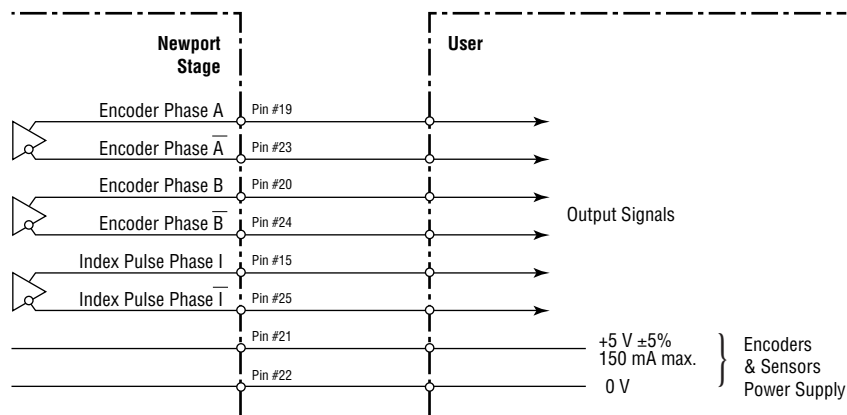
Newport Stage

User

Encoder Phase A
Pin #19

Encoder Phase $\overline{A}$
Pin #23

Encoder Phase B
Pin #20

Encoder Phase $\overline{B}$
Pin #24

Output Signals

Index Pulse Phase I
Pin #15

Index Pulse Phase $\overline{I}$
Pin #25

Pin #21

+5 V ±5%
150 mA max.

Pin #22

0 V

Encoders & Sensors Power Supply